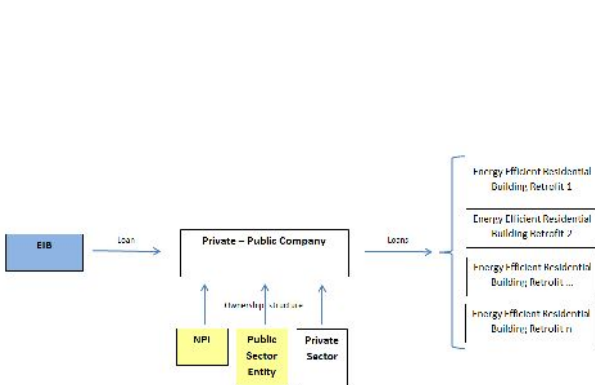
EIB

Loan

Private – Public Company

Loans

Ownership structure

NPI

Public Sector Entity

Private Sector

Energy Efficient Residential Building Retrofit 1

Energy Efficient Residential Building Retrofit 2

Energy Efficient Residential Building Retrofit ...

Energy Efficient Residential Building Retrofit n